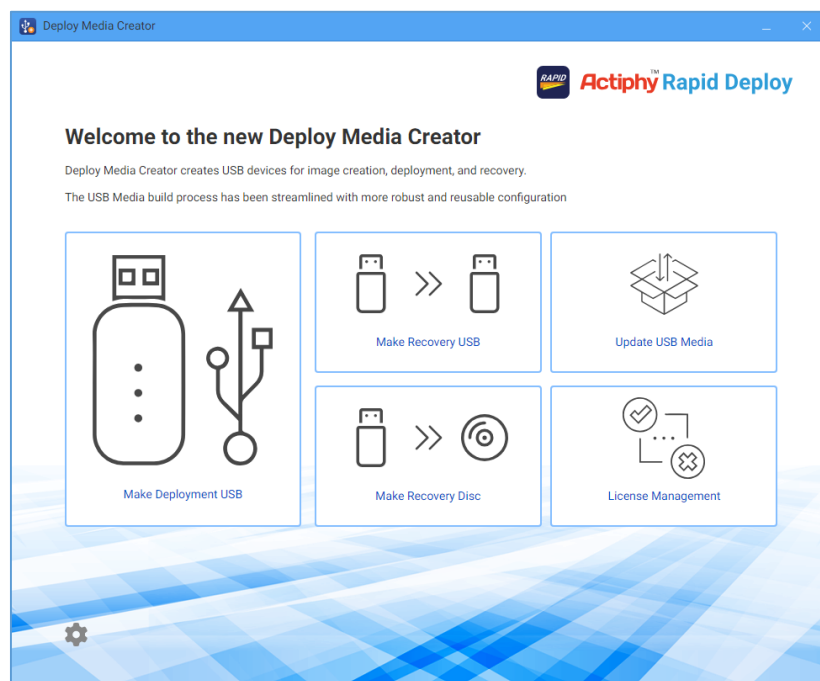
Deploy Media Creator

RAPID Actiphy™ Rapid Deploy

Welcome to the new Deploy Media Creator

Deploy Media Creator creates USB devices for image creation, deployment, and recovery.

The USB Media build process has been streamlined with more robust and reusable configuration

Make Deployment USB

Make Recovery USB

Update USB Media

Make Recovery Disc

License Management